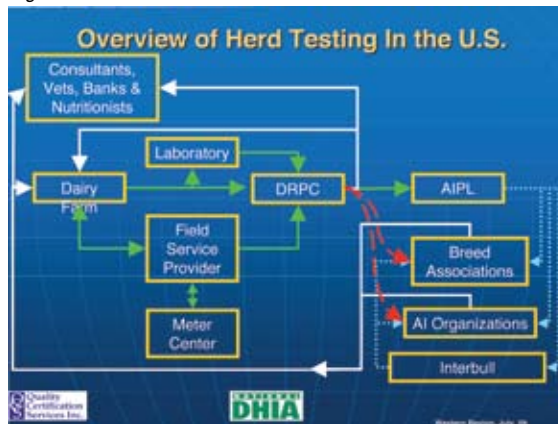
Overview of Herd Testing In the U.S.

Consultants, Vets, Banks & Nutritionists

Laboratory

Dairy Farm

DRPC

AIPL

Field Service Provider

Breed Associations

Meter Center

AI Organizations

Interbull

Quality Certification Services Inc.

DHIA

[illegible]